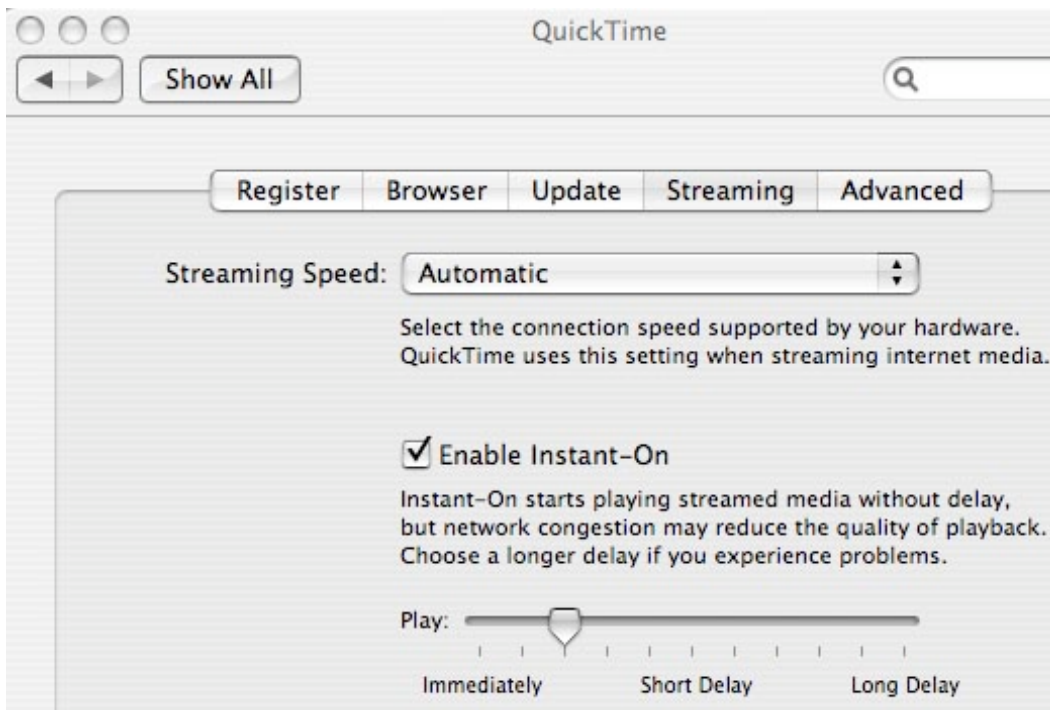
QuickTime

Show All

Register Browser Update Streaming Advanced

Streaming Speed: Automatic

Select the connection speed supported by your hardware. QuickTime uses this setting when streaming internet media.

Enable Instant-On

Instant-On starts playing streamed media without delay, but network congestion may reduce the quality of playback. Choose a longer delay if you experience problems.

Play:

Immediately Short Delay Long Delay